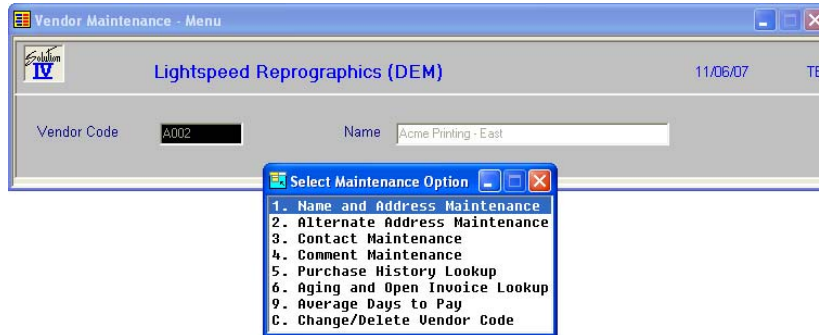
Vendor Maintenance - Menu

Solution IV

Lightspeed Reprographics (DEM)

11/06/07

TE

Vendor Code A002

Name Acme Printing - East

Select Maintenance Option

1. Name and Address Maintenance
2. Alternate Address Maintenance
3. Contact Maintenance
4. Comment Maintenance
5. Purchase History Lookup
6. Aging and Open Invoice Lookup
9. Average Days to Pay
C. Change/Delete Vendor Code